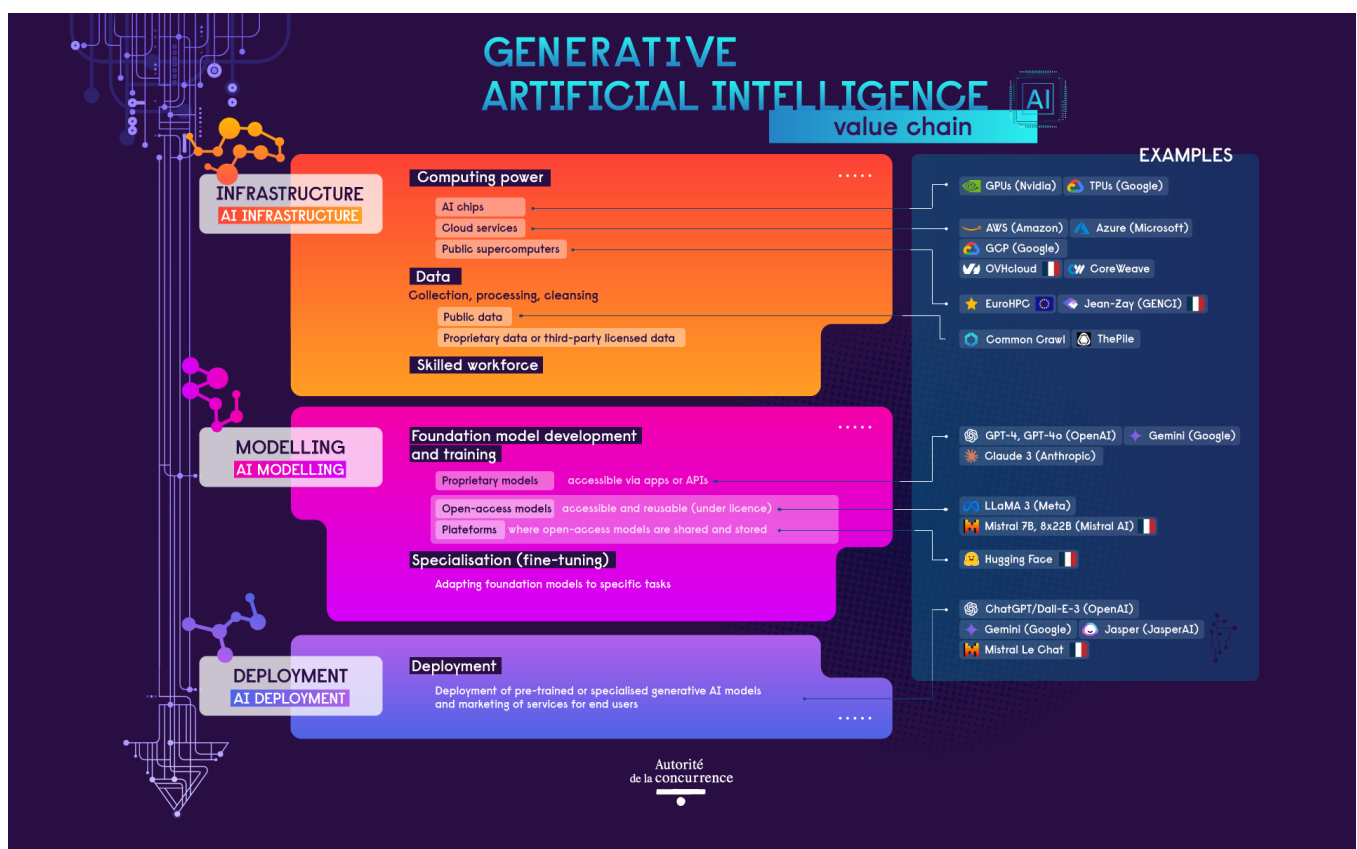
GENERATIVE
ARTIFICIAL INTELLIGENCE
AI
value chain

INFRASTRUCTURE
AI INFRASTRUCTURE

Computing power
AI chips
Cloud services
Public supercomputers

Data
Collection, processing, cleansing
Public data
Proprietary data or third-party licensed data

Skilled workforce

MODELLING
AI MODELLING

Foundation model development and training
Proprietary models accessible via apps or APIs
Open-access models accessible and reusable (under licence)
Plateforms where open-access models are shared and stored

Specialisation (fine-tuning)
Adapting foundation models to specific tasks

DEPLOYMENT
AI DEPLOYMENT

Deployment
Deployment of pre-trained or specialised generative AI models and marketing of services for end users

EXAMPLES
GPUs (Nvidia) TPUs (Google)
AWS (Amazon) Azure (Microsoft)
GCP (Google)
OVHcloud CoreWeave
EuroHPC Jean-Zay (GENCI)
Common Crawl ThePile
GPT-4, GPT-4o (OpenAI) Gemini (Google)
Claude 3 (Anthropic)
LLaMA 3 (Meta)
Mistral 7B, 8x22B (Mistral AI)
Hugging Face
ChatGPT/Dall-E-3 (OpenAI)
Gemini (Google) Jasper (JasperAI)
Mistral Le Chat

Autorité de la concurrence